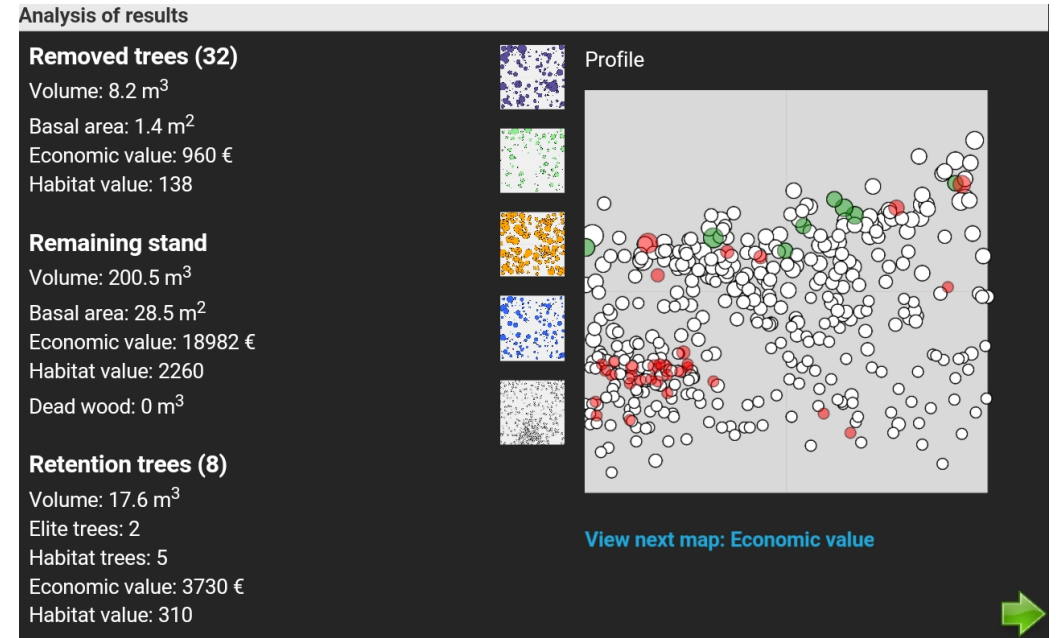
Analysis of results

**Removed trees (32)**
Volume: 8.2 $m^3$
Basal area: 1.4 $m^2$
Economic value: 960 €
Habitat value: 138

**Remaining stand**
Volume: 200.5 $m^3$
Basal area: 28.5 $m^2$
Economic value: 18982 €
Habitat value: 2260
Dead wood: 0 $m^3$

**Retention trees (8)**
Volume: 17.6 $m^3$
Elite trees: 2
Habitat trees: 5
Economic value: 3730 €
Habitat value: 310

Profile

View next map: Economic value